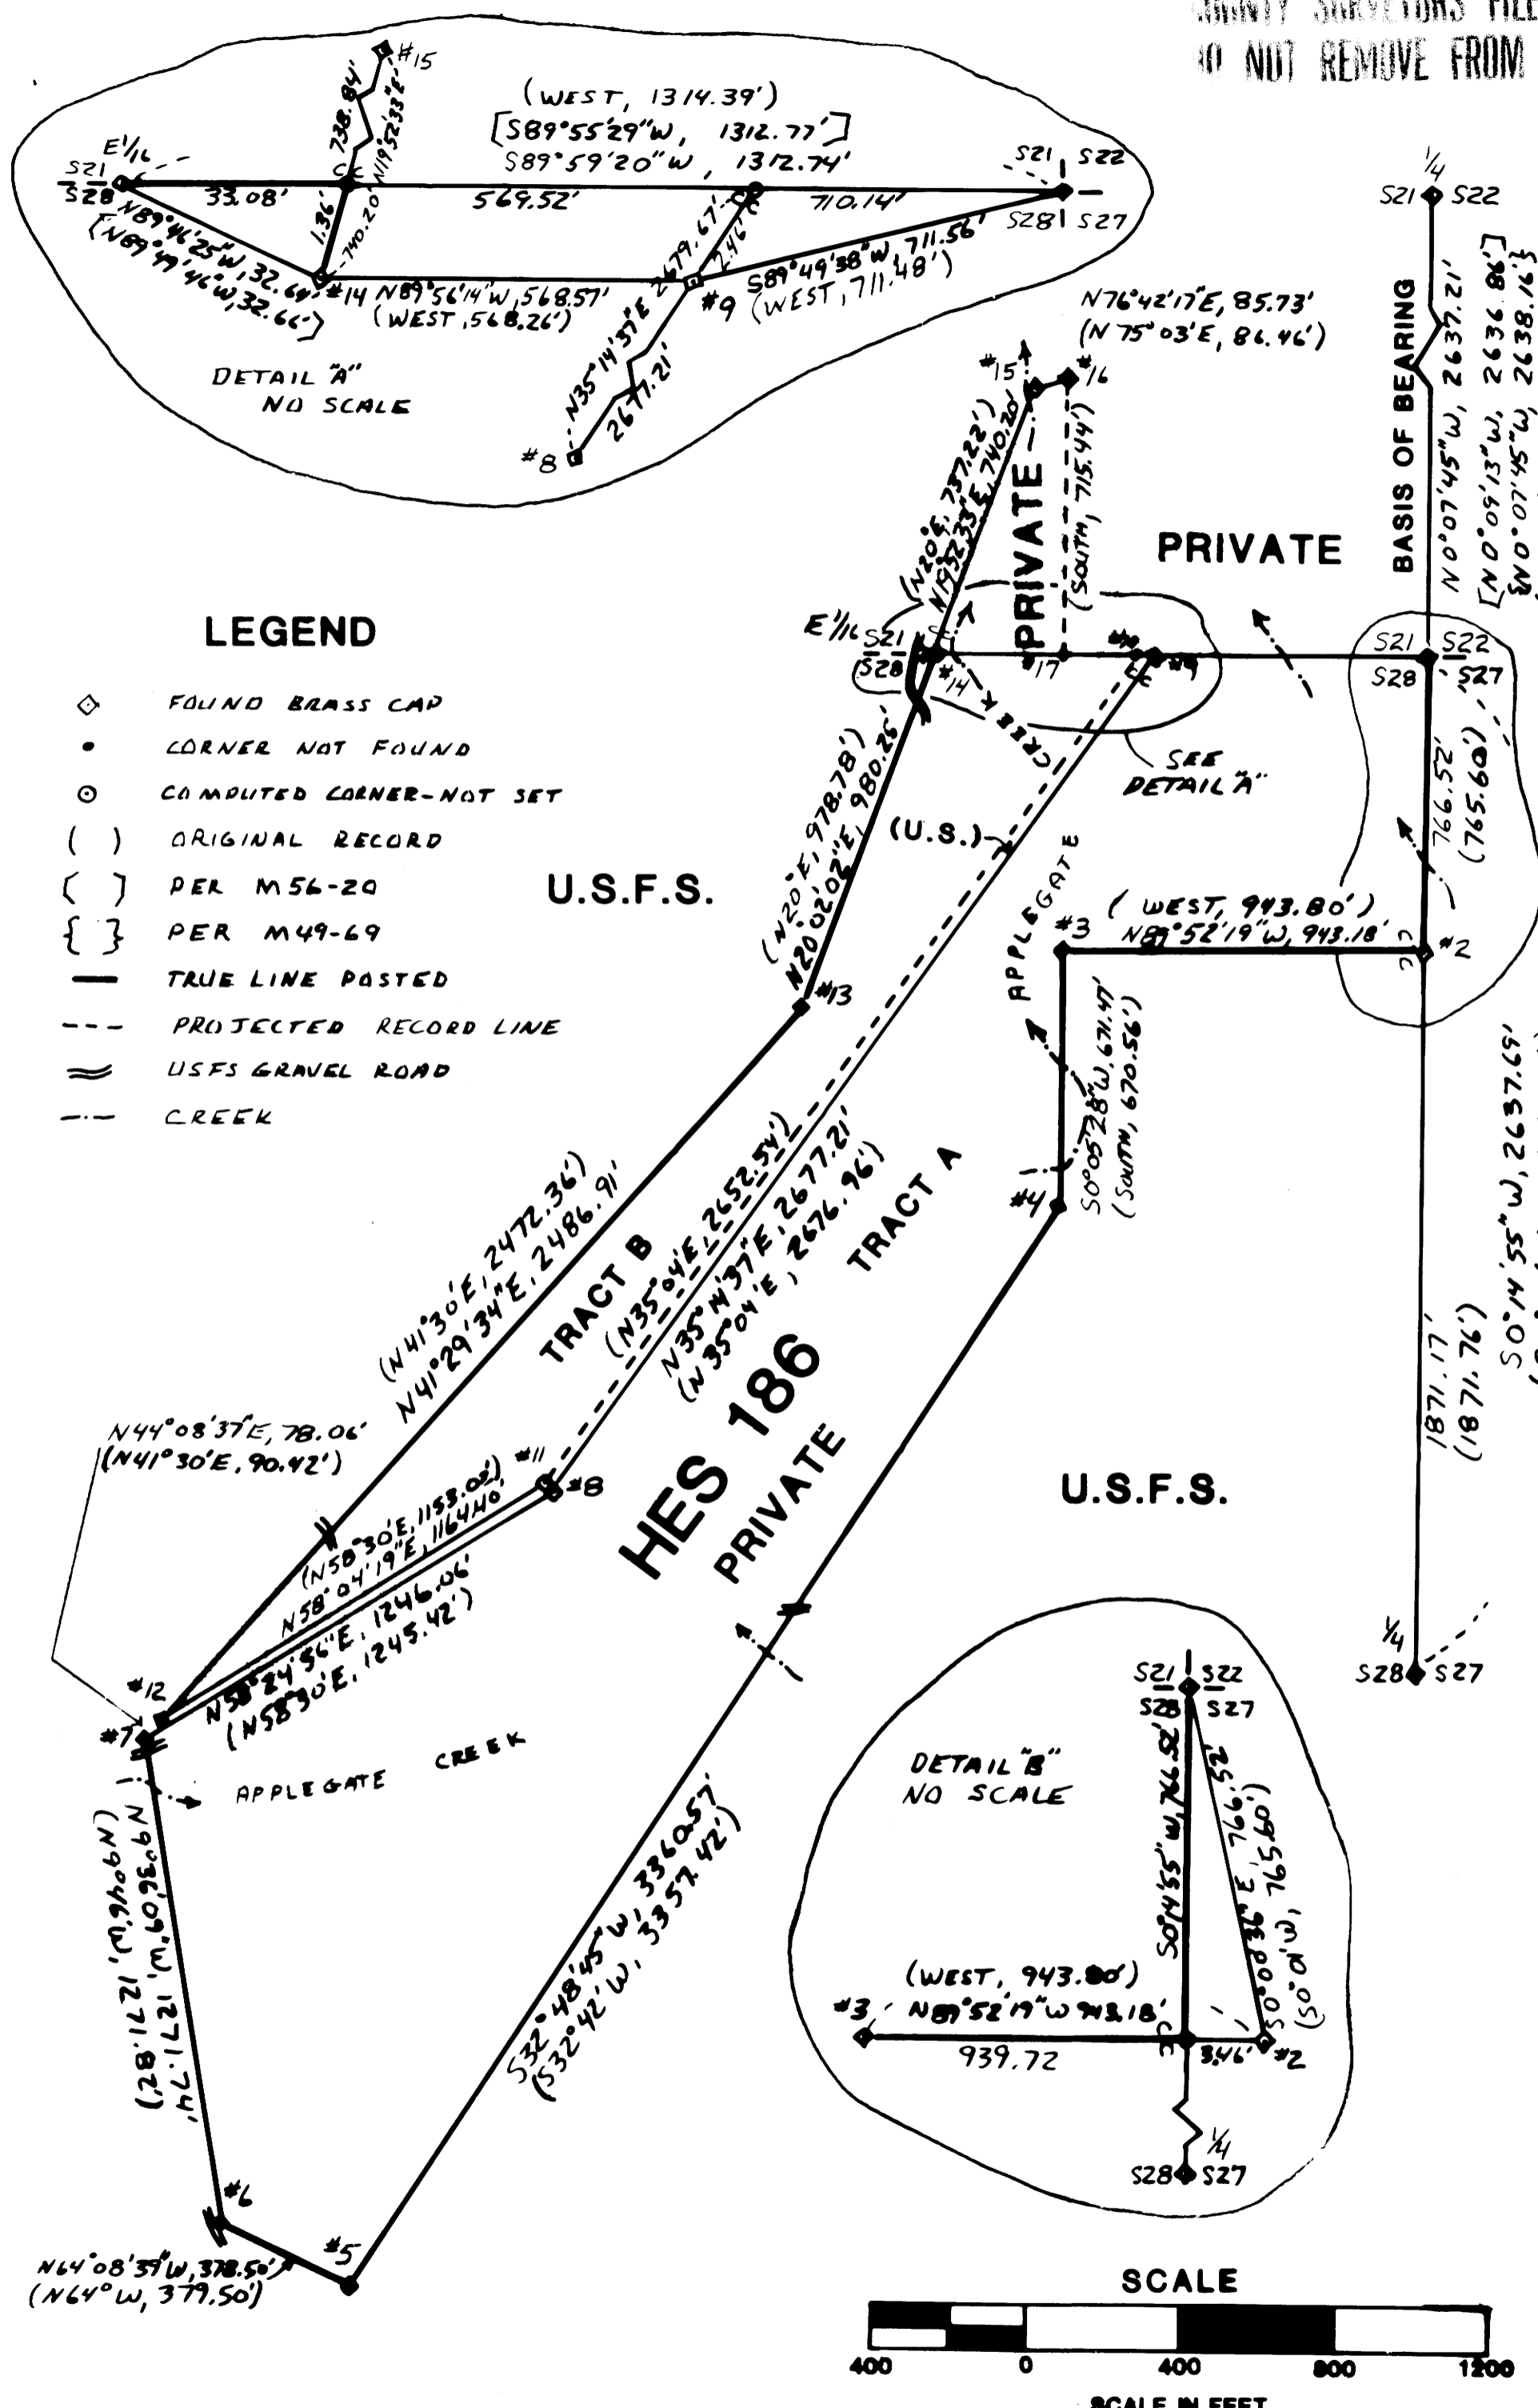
COUNTY SURVEYORS FILE
DO NOT REMOVE FROM

#15
738.84'
N19°52'33"E
(WEST, 1314.39')
[S89°55'29"W, 1312.77']
S89°59'20"W, 1312.74'
E1/16
S21
S28
33.08'
569.52'
710.14'
S21 S22
S28 S27
1.36'
740.20
2.46'
2679.67'
N89°46'25"W, 32.69'
[N89°49'46"W, 32.66']
#14
N89°56'14"W, 568.57'
(WEST, 568.26')
#9
S89°49'38"W, 711.56'
(WEST, 711.48')
N35°14'37"E
2677.21'
#8
DETAIL "A"
NO SCALE

1/4
S21 S22
BASIS OF BEARING
N0°07'45"W, 2637.21'
[N0°09'13"W, 2636.86']
{N0°07'45"W, 2638.16'}

N76°42'17"E, 85.73'
(N75°03'E, 86.46')
#15 #16
(N20°E, 737.22')
N19°52'33"E, 740.20
(SOUTH, 715.44')
PRIVATE
PRIVATE
E1/16 S21
S28
#14
#17
#9
S21 S22
S28 S27
CREEK
SEE DETAIL "A"

LEGEND
FOUND BRASS CAP
CORNER NOT FOUND
COMPUTED CORNER-NOT SET
( ) ORIGINAL RECORD
[ ] PER M56-20
{ } PER M49-69
TRUE LINE POSTED
PROJECTED RECORD LINE
USFS GRAVEL ROAD
CREEK

U.S.F.S.
(N20°E, 978.78')
N20°02'02"E, 980.26'
(U.S.)
APPLEGATE
#3
(WEST, 943.80')
N89°52'19"W, 943.18'
#2
766.52'
(765.60')
#13
S0°05'28"W, 671.47'
(SOUTH, 670.56')
#4
S0°14'55"W, 2637.69'
1871.17'
(1871.76')

(N41°30'E, 2472.36')
N41°29'34"E, 2486.91'
TRACT B
(N35°04'E, 2652.54')
N35°14'37"E, 2677.21'
(N35°04'E, 2676.96')
TRACT A
HES 186
PRIVATE
U.S.F.S.
N44°08'37"E, 78.06'
(N41°30'E, 90.42')
#11
#8
(N58°30'E, 1153.02')
N58°04'19"E, 1164.40'
N58°24'56"E, 1246.06'
(N58°30'E, 1245.42')
#12
#7
APPLEGATE CREEK
1/4
S28 S27
N9°36'09"W, 1271.47'
(N9°46'W, 1271.82')
S32°48'45"W, 3360.57'
(S32°42'W, 3357.42')
#6
#5
N64°08'39"W, 378.50'
(N64°W, 379.50')

DETAIL "B"
NO SCALE
S21 S22
S28 S27
S0°14'55"W, 766.52'
S0°00'38"E, 766.52'
(S0°01'W, 765.60')
(WEST, 943.80')
#3 N89°52'19"W 943.18'
939.72
3.46'
#2
1/4
S28 S27

SCALE
400 0 400 800 1200
SCALE IN FEET